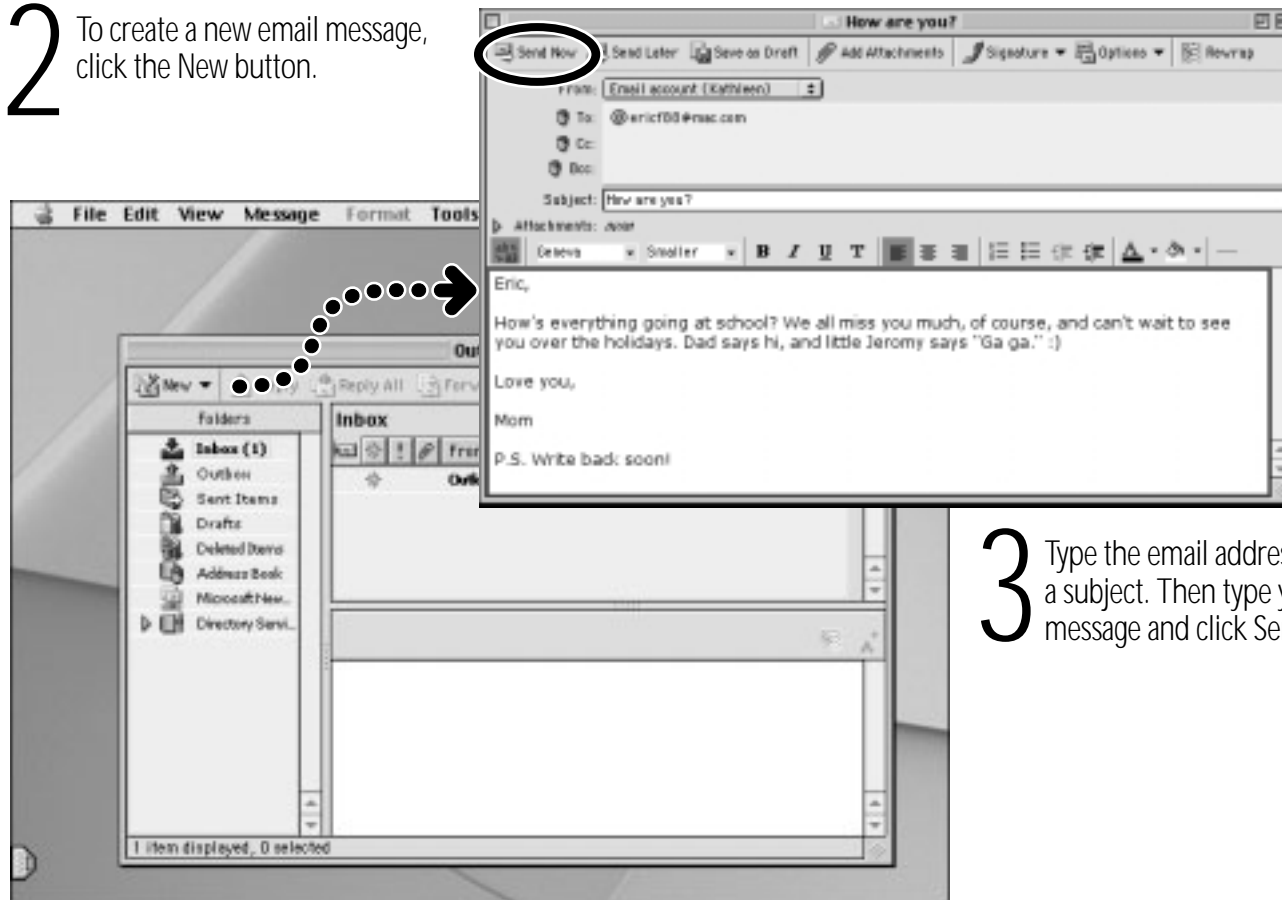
2 To create a new email message, click the New button.

How are you?

Send Now | Send Later | Save as Draft | Add Attachments | Signature ▾ | Options ▾ | Rewrap

From: Email account (Kathleen)

To: ericf00@mac.com

Cc:

Bcc:

Subject: How are you?

Attachments: none

Geneva | Smaller | B I U T

Eric,

How's everything going at school? We all miss you much, of course, and can't wait to see you over the holidays. Dad says hi, and little Jeromy says "Ga ga." :)

Love you,

Mom

P.S. Write back soon!

File Edit View Message Format Tools

Out

New ▾ | Reply All | Forw

Folders

Inbox (1)
Outbox
Sent Items
Drafts
Deleted Items
Address Book
Microsoft New...
Directory Servi...

Inbox

From

Outl

1 item displayed, 0 selected

3 Type the email addres a subject. Then type y message and click Se